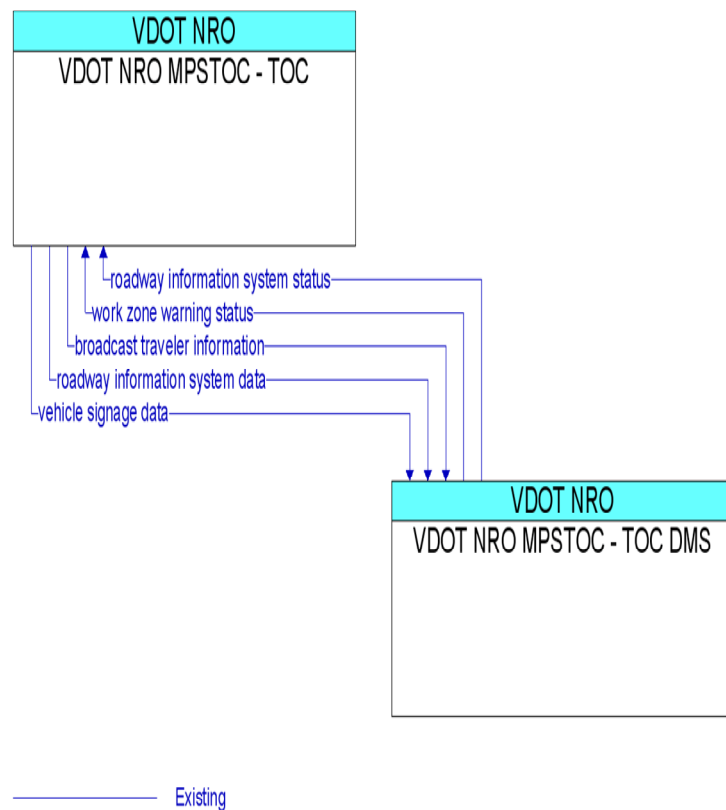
VDOT NRO
VDOT NRO MPSTOC - TOC

roadway information system status
work zone warning status
broadcast traveler information
roadway information system data
vehicle signage data

VDOT NRO
VDOT NRO MPSTOC - TOC DMS

Existing